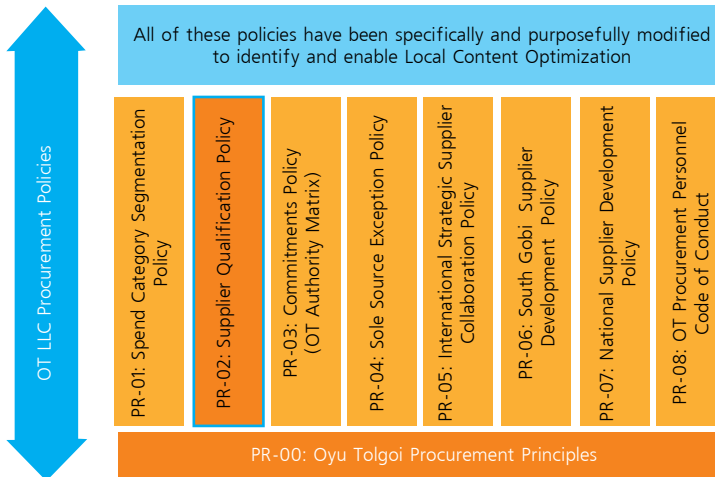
OT LLC Procurement Policies

All of these policies have been specifically and purposefully modified to identify and enable Local Content Optimization

PR-01: Spend Category Segmentation Policy

PR-02: Supplier Qualification Policy

PR-03: Commitments Policy (OT Authority Matrix)

PR-04: Sole Source Exception Policy

PR-05: International Strategic Supplier Collaboration Policy

PR-06: South Gobi Supplier Development Policy

PR-07: National Supplier Development Policy

PR-08: OT Procurement Personnel Code of Conduct

PR-00: Oyu Tolgoi Procurement Principles